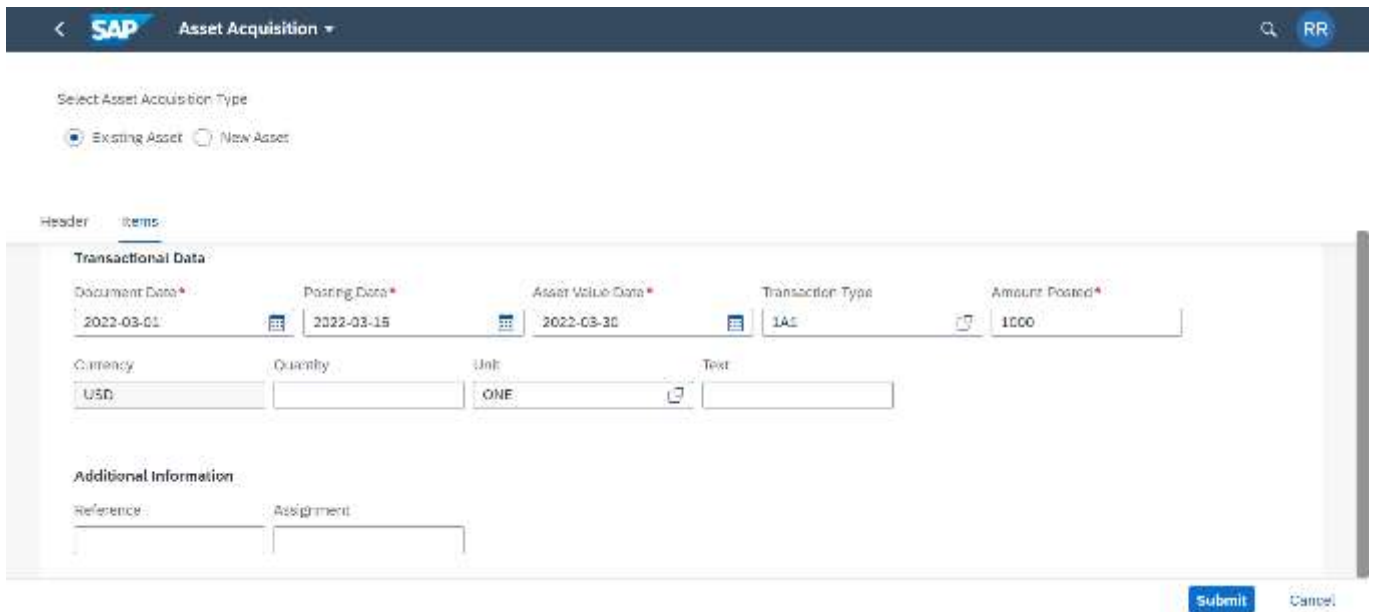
SAP Asset Acquisition

RR

Select Asset Acquisition Type

Existing Asset New Asset

Header Items

Transactional Data

Document Date*
2022-03-01

Posting Date*
2022-03-15

Asset Value Date*
2022-03-30

Transaction Type
1AS

Amount Posted*
1000

Currency
USD

Quantity

Unit
ONE

Text

Additional Information

Reference

Assignment

Submit Cancel